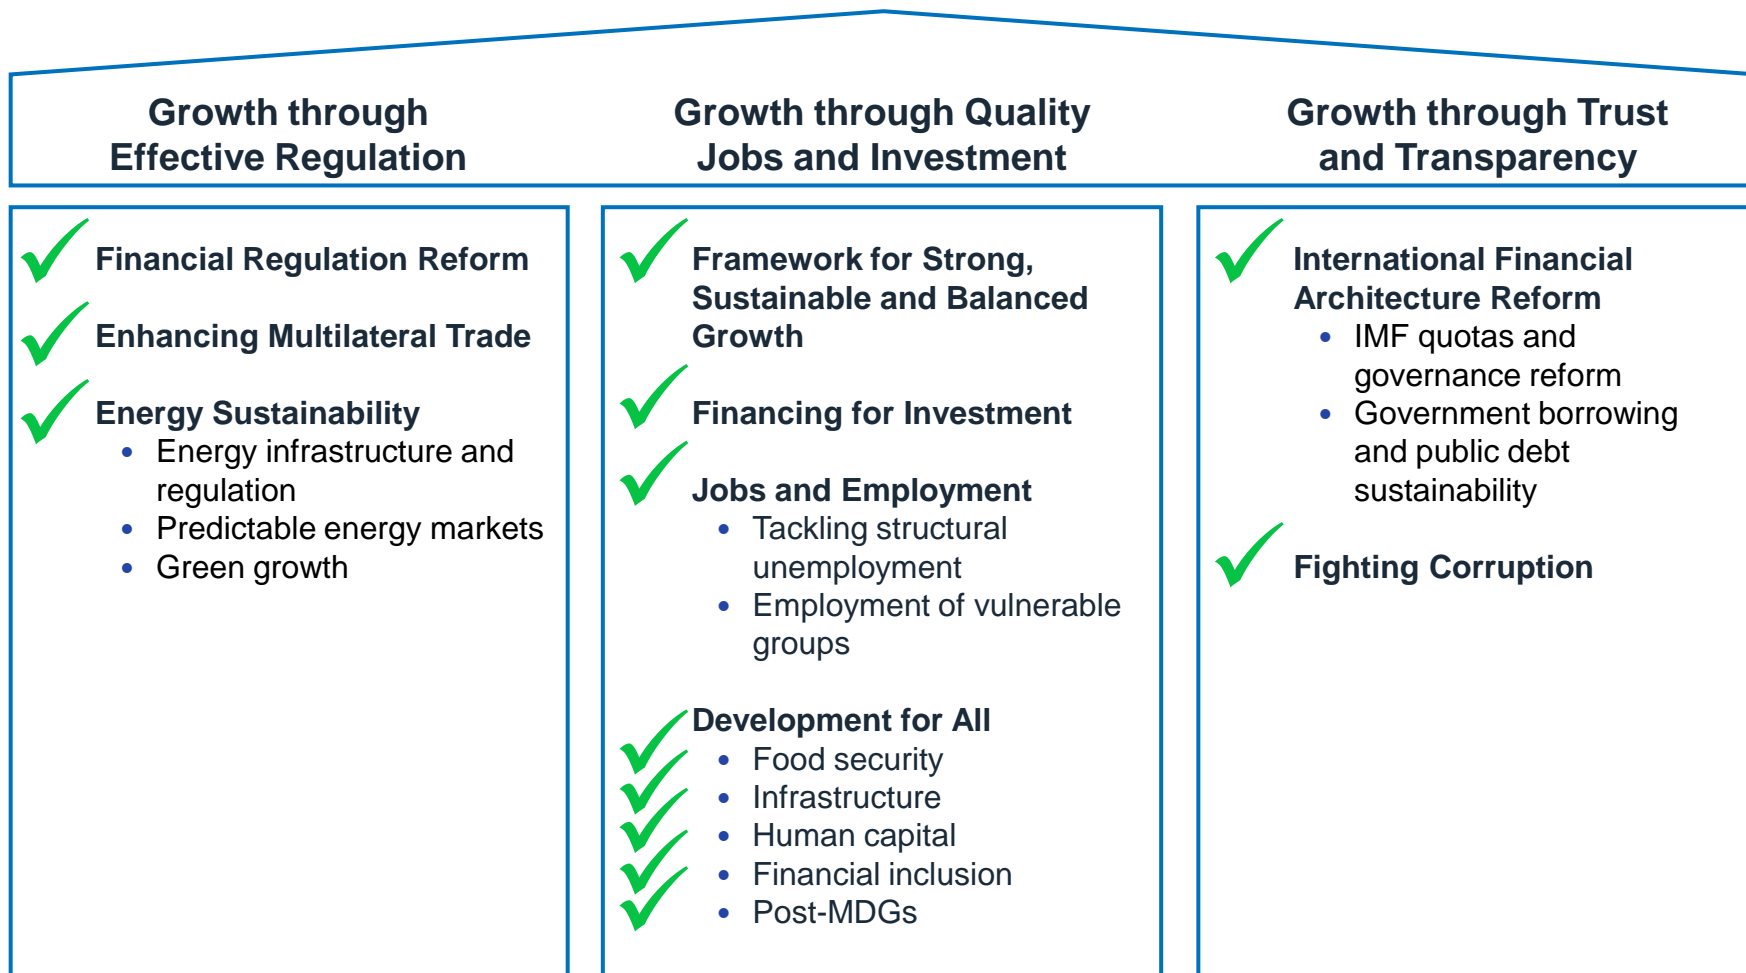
Growth through Effective Regulation

Growth through Quality Jobs and Investment

Growth through Trust and Transparency

Financial Regulation Reform

Enhancing Multilateral Trade

Energy Sustainability
- Energy infrastructure and regulation
- Predictable energy markets
- Green growth

Framework for Strong, Sustainable and Balanced Growth

Financing for Investment

Jobs and Employment
- Tackling structural unemployment
- Employment of vulnerable groups

Development for All
- Food security
- Infrastructure
- Human capital
- Financial inclusion
- Post-MDGs

International Financial Architecture Reform
- IMF quotas and governance reform
- Government borrowing and public debt sustainability

Fighting Corruption